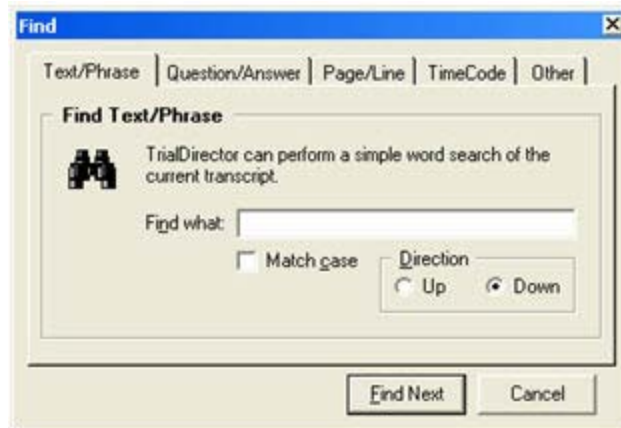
Find

Text/Phrase | Question/Answer | Page/Line | TimeCode | Other

Find Text/Phrase

TrialDirector can perform a simple word search of the current transcript.

Find what:

Match case

Direction
Up
Down

Find Next
Cancel